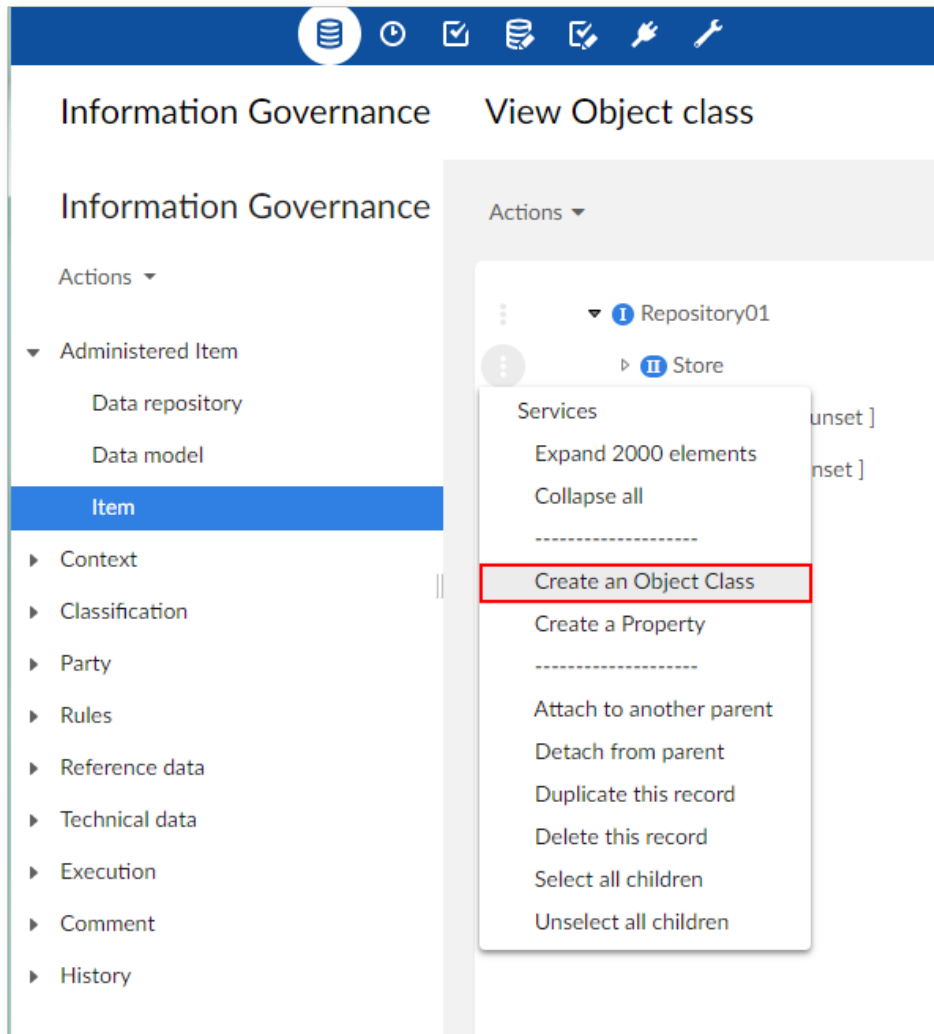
Information Governance

Information Governance

Actions

Administered Item

Data repository

Data model

Item

Context

Classification

Party

Rules

Reference data

Technical data

Execution

Comment

History

View Object class

Actions

I Repository01

II Store

Services

Expand 2000 elements

Collapse all

--------------------

Create an Object Class

Create a Property

--------------------

Attach to another parent

Detach from parent

Duplicate this record

Delete this record

Select all children

Unselect all children

unset ]

nset ]